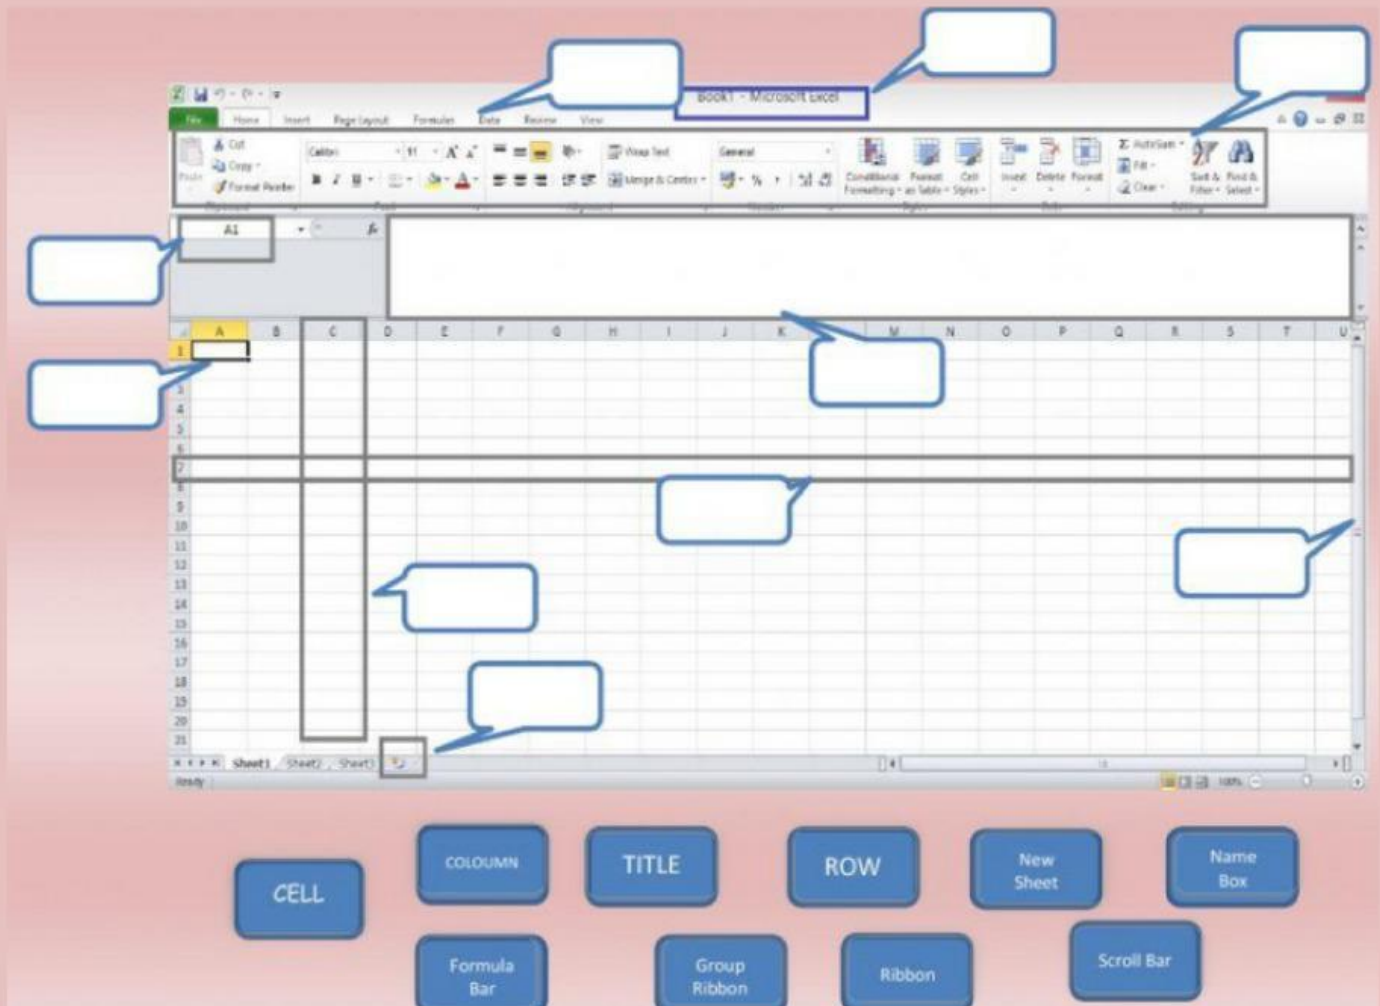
Book1 - Microsoft Excel

File Home Insert Page Layout Formulas Data Review View

Cut
Copy
Format Painter
Paste
Clipboard

Calibri 11 A A
B I U
Font

Wrap Text
Merge & Center
Alignment

General
$ % ,
Number

Conditional Formatting
Format as Table
Cell Styles
Styles

Insert Delete Format
Cells

AutoSum
Fill
Clear
Sort & Filter
Find & Select
Editing

A1
fx

A B C D E F G H I J K L M N O P Q R S T U

1 2 3 4 5 6 7 8 9 10 11 12 13 14 15 16 17 18 19 20 21

Sheet1 Sheet2 Sheet3

Ready 100%

CELL
COLOUMN
TITLE
ROW
New Sheet
Name Box
Formula Bar
Group Ribbon
Ribbon
Scroll Bar